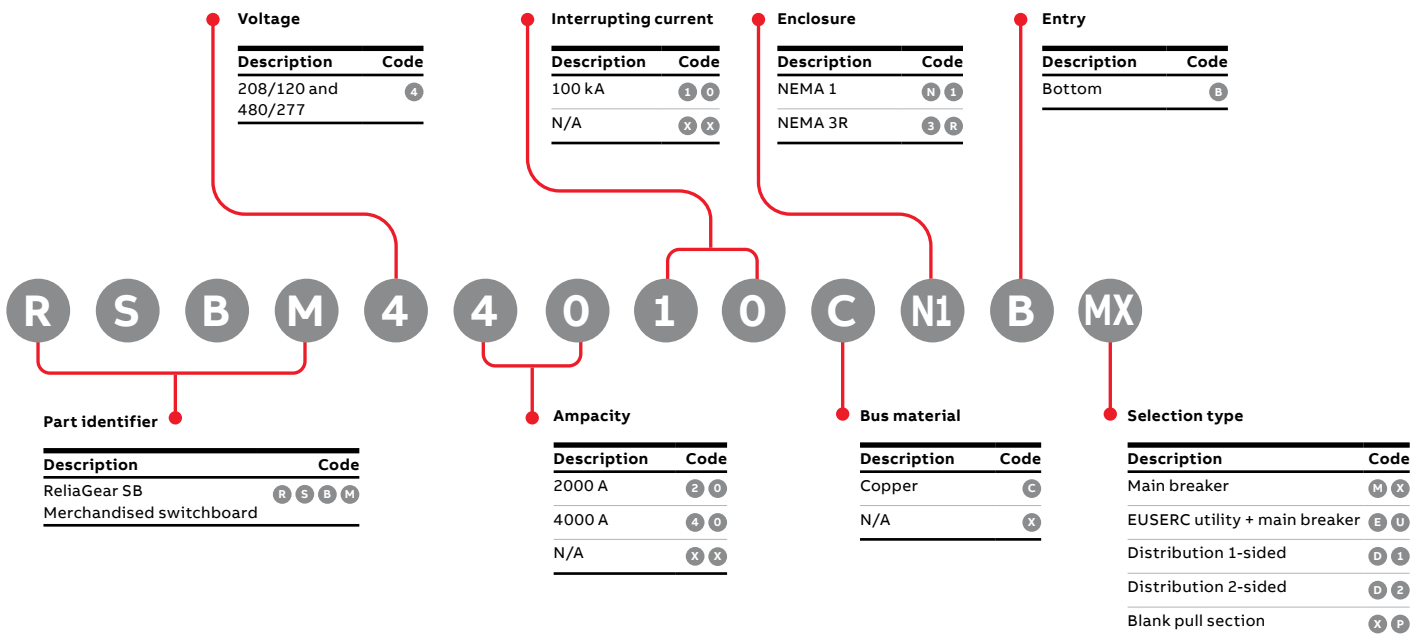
Voltage

| Description | Code |
|---|---|
| 208/120 and 480/277 | 4 |

Interrupting current

| Description | Code |
|---|---|
| 100 kA | 1 0 |
| N/A | X X |

Enclosure

| Description | Code |
|---|---|
| NEMA 1 | N 1 |
| NEMA 3R | 3 R |

Entry

| Description | Code |
|---|---|
| Bottom | B |

R S B M 4 4 0 1 0 C N1 B MX

Part identifier

| Description | Code |
|---|---|
| ReliaGear SB Merchandised switchboard | R S B M |

Ampacity

| Description | Code |
|---|---|
| 2000 A | 2 0 |
| 4000 A | 4 0 |
| N/A | X X |

Bus material

| Description | Code |
|---|---|
| Copper | C |
| N/A | X |

Selection type

| Description | Code |
|---|---|
| Main breaker | M X |
| EUSERC utility + main breaker | E U |
| Distribution 1-sided | D 1 |
| Distribution 2-sided | D 2 |
| Blank pull section | X P |